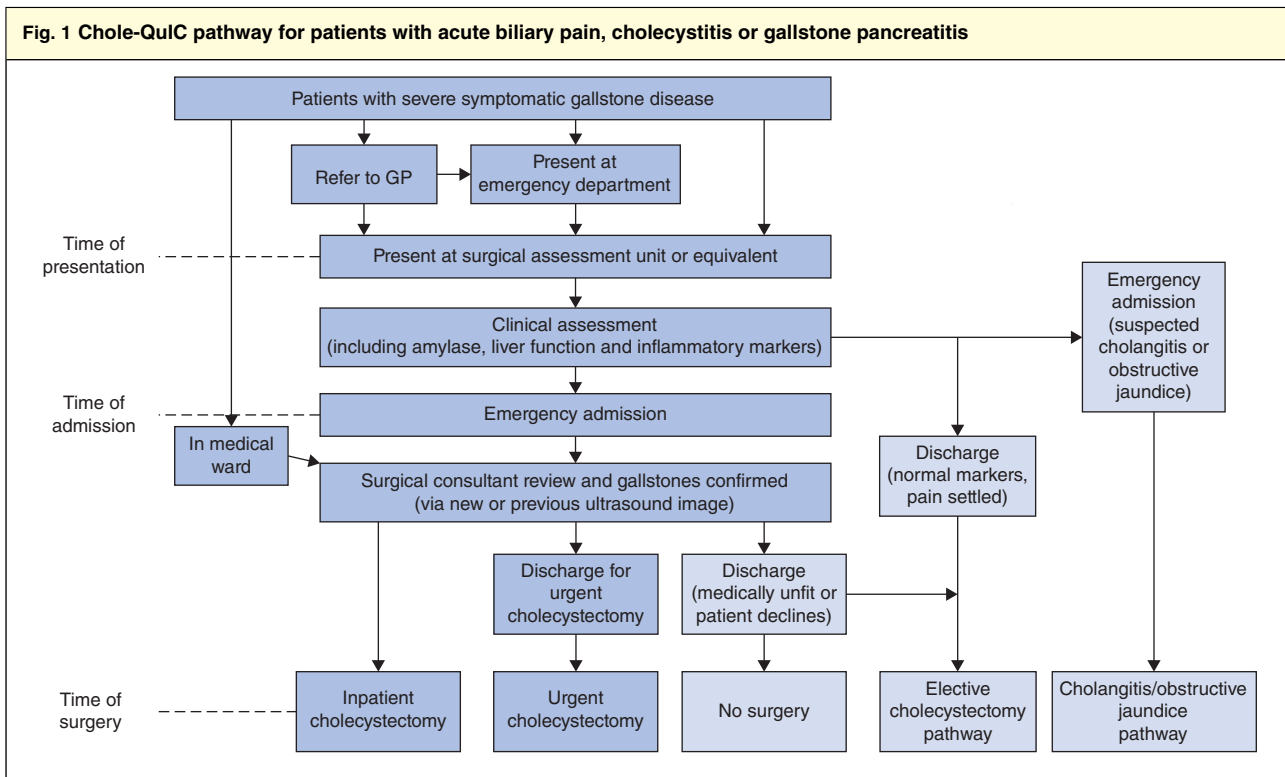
Fig. 1 Chole-QuIC pathway for patients with acute biliary pain, cholecystitis or gallstone pancreatitis

Patients with severe symptomatic gallstone disease

Refer to GP

Present at emergency department

Time of presentation

Present at surgical assessment unit or equivalent

Clinical assessment (including amylase, liver function and inflammatory markers)

Emergency admission (suspected cholangitis or obstructive jaundice)

Time of admission

Emergency admission

In medical ward

Surgical consultant review and gallstones confirmed (via new or previous ultrasound image)

Discharge (normal markers, pain settled)

Discharge for urgent cholecystectomy

Discharge (medically unfit or patient declines)

Time of surgery

Inpatient cholecystectomy

Urgent cholecystectomy

No surgery

Elective cholecystectomy pathway

Cholangitis/obstructive jaundice pathway